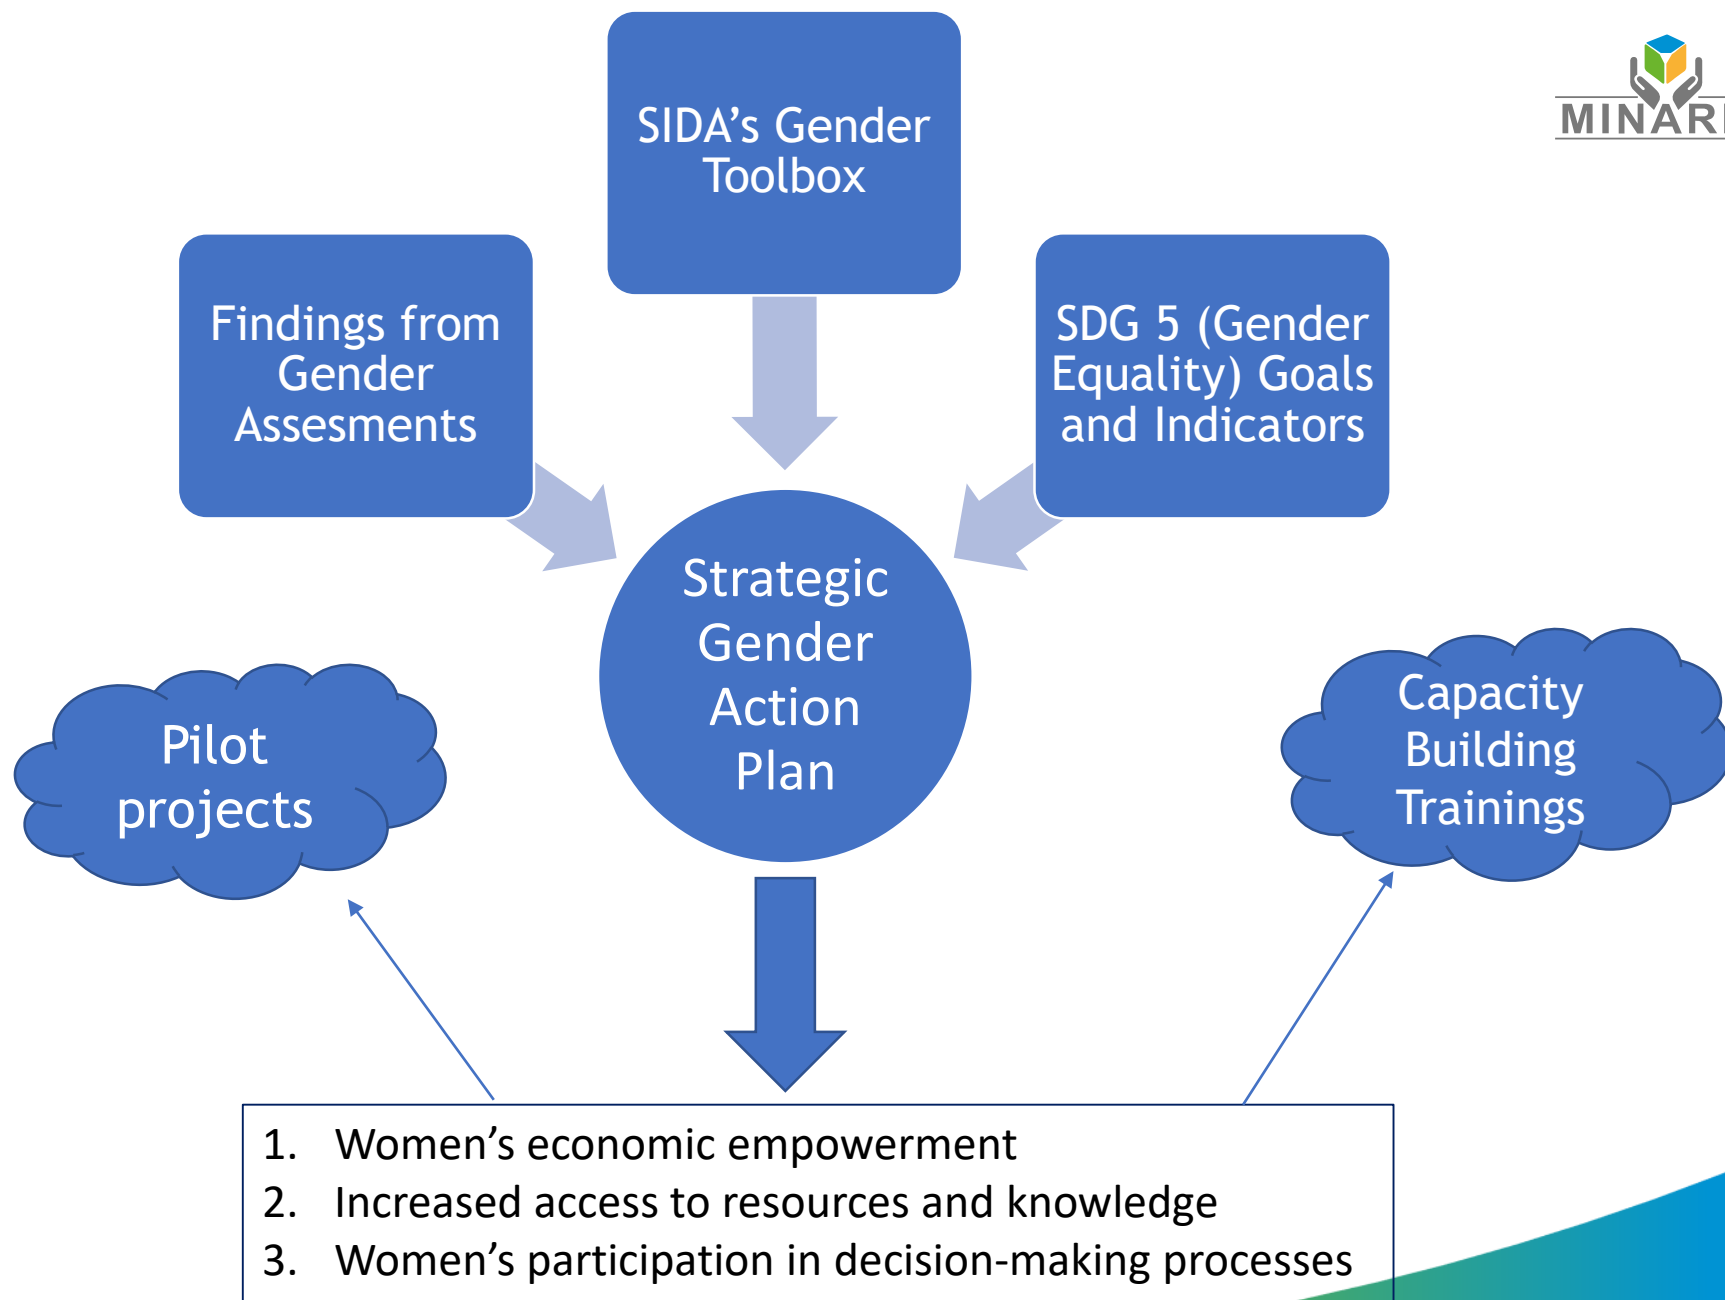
SIDA’s Gender Toolbox

MINARI

Findings from Gender Assesments

SDG 5 (Gender Equality) Goals and Indicators

Strategic Gender Action Plan

Pilot projects

Capacity Building Trainings

1. Women’s economic empowerment
2. Increased access to resources and knowledge
3. Women’s participation in decision-making processes